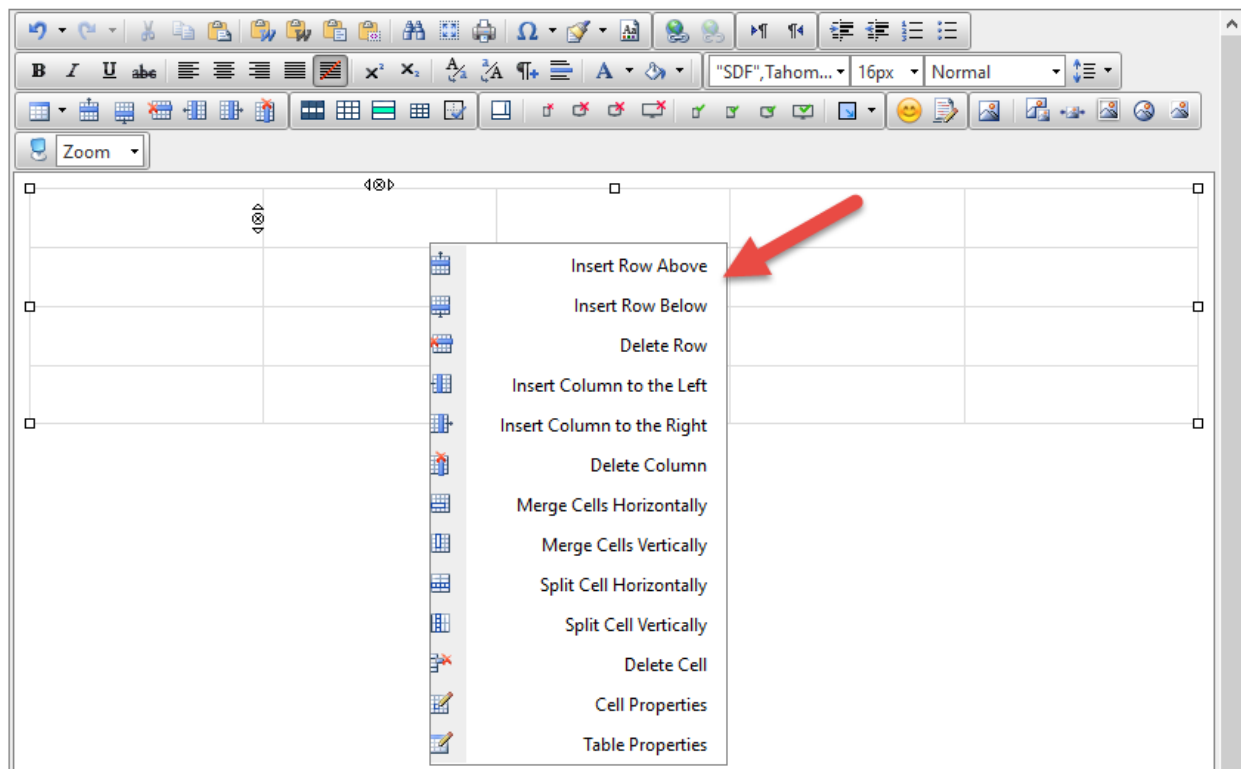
B I U abc x² x₂ "SDF",Tahom... 16px Normal
Zoom

Insert Row Above
Insert Row Below
Delete Row
Insert Column to the Left
Insert Column to the Right
Delete Column
Merge Cells Horizontally
Merge Cells Vertically
Split Cell Horizontally
Split Cell Vertically
Delete Cell
Cell Properties
Table Properties